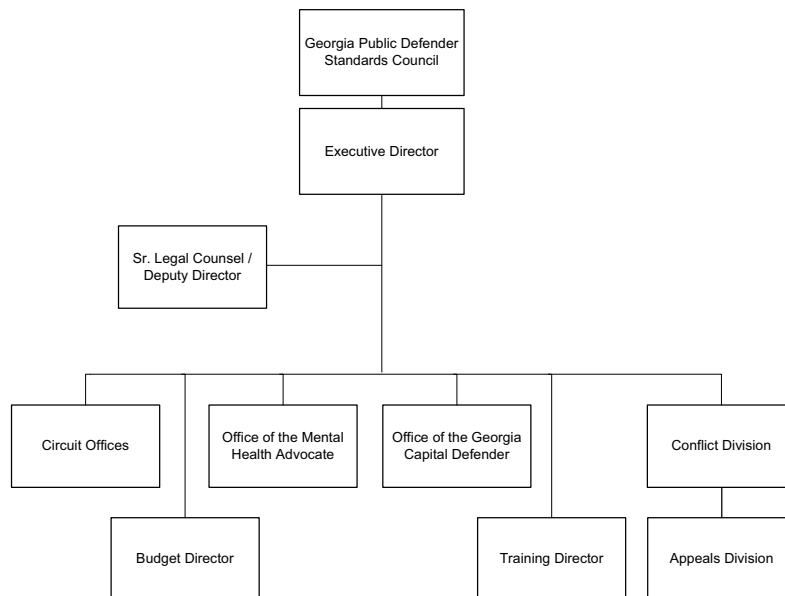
Georgia Public Defender Standards Council

Executive Director

Sr. Legal Counsel / Deputy Director

Circuit Offices

Office of the Mental Health Advocate

Office of the Georgia Capital Defender

Conflict Division

Budget Director

Training Director

Appeals Division